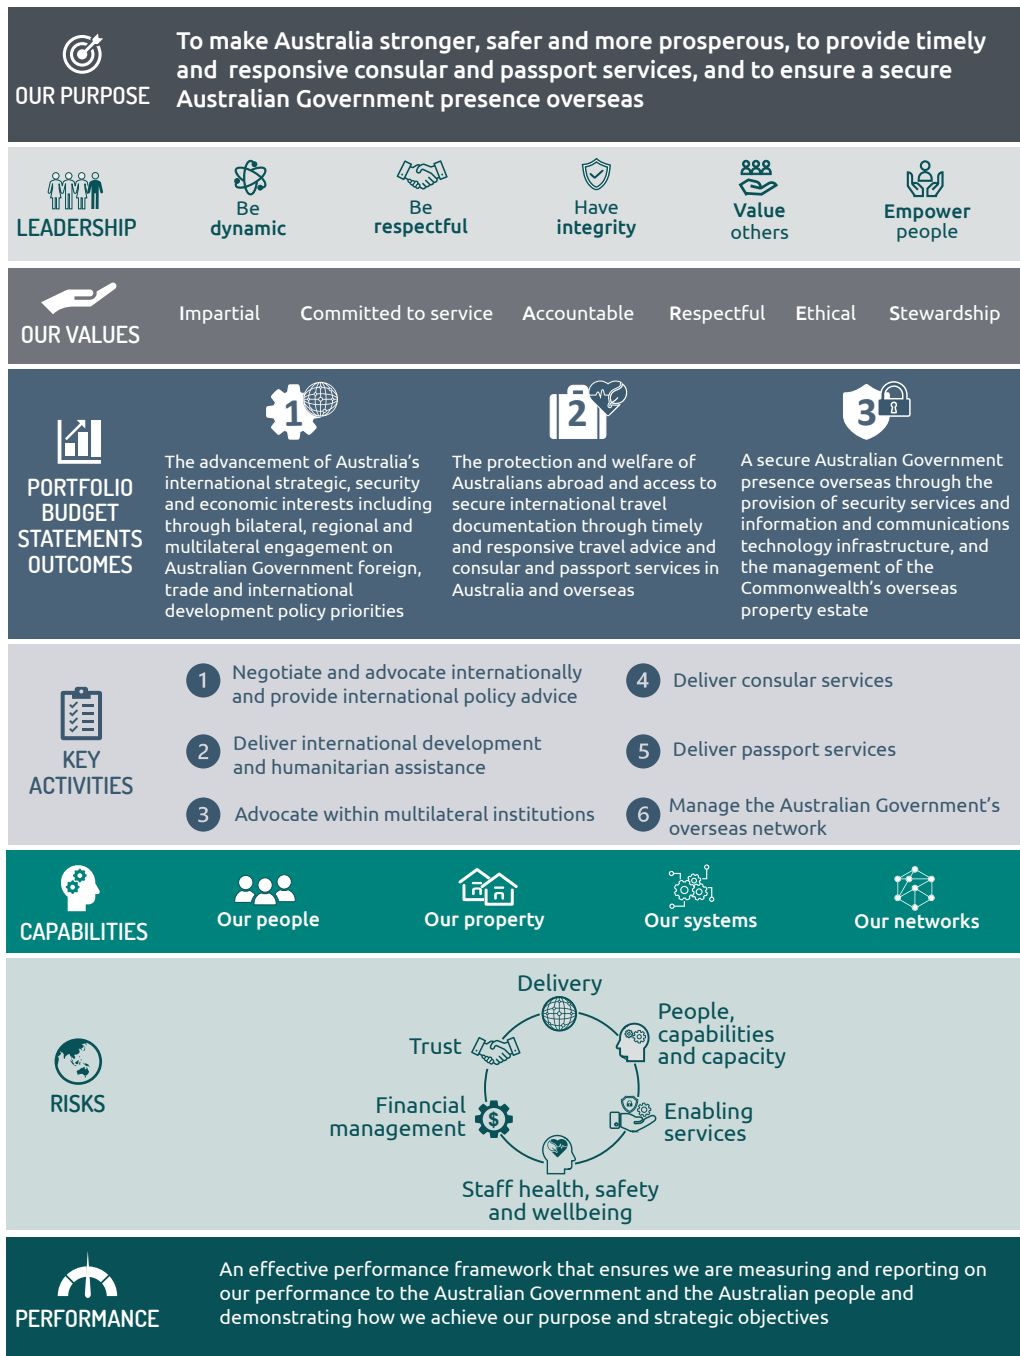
OUR PURPOSE

To make Australia stronger, safer and more prosperous, to provide timely and responsive consular and passport services, and to ensure a secure Australian Government presence overseas

LEADERSHIP

Be dynamic

Be respectful

Have integrity

Value others

Empower people

OUR VALUES

Impartial

Committed to service

Accountable

Respectful

Ethical

Stewardship

PORTFOLIO BUDGET STATEMENTS OUTCOMES

1

The advancement of Australia's international strategic, security and economic interests including through bilateral, regional and multilateral engagement on Australian Government foreign, trade and international development policy priorities

2

The protection and welfare of Australians abroad and access to secure international travel documentation through timely and responsive travel advice and consular and passport services in Australia and overseas

3

A secure Australian Government presence overseas through the provision of security services and information and communications technology infrastructure, and the management of the Commonwealth's overseas property estate

KEY ACTIVITIES

1 Negotiate and advocate internationally and provide international policy advice

2 Deliver international development and humanitarian assistance

3 Advocate within multilateral institutions

4 Deliver consular services

5 Deliver passport services

6 Manage the Australian Government's overseas network

CAPABILITIES

Our people

Our property

Our systems

Our networks

RISKS

Delivery

People, capabilities and capacity

Enabling services

Staff health, safety and wellbeing

Financial management

Trust

PERFORMANCE

An effective performance framework that ensures we are measuring and reporting on our performance to the Australian Government and the Australian people and demonstrating how we achieve our purpose and strategic objectives